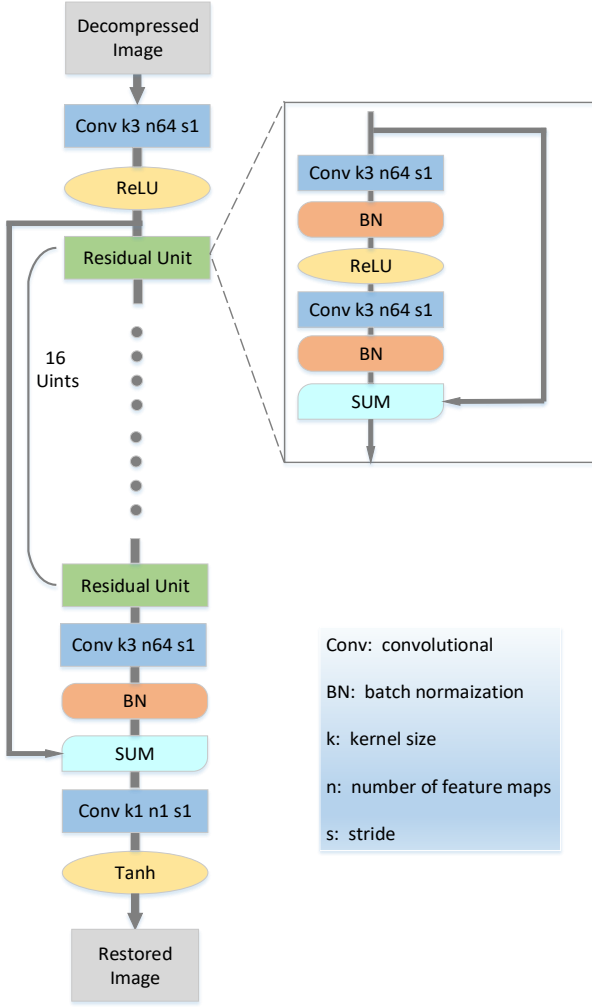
Decompressed Image

Conv k3 n64 s1

ReLU

Residual Unit

16 Uints

Residual Unit

Conv k3 n64 s1

BN

SUM

Conv k1 n1 s1

Tanh

Restored Image

Conv k3 n64 s1

BN

ReLU

Conv k3 n64 s1

BN

SUM

Conv: convolutional

BN: batch normaization

k: kernel size

n: number of feature maps

s: stride